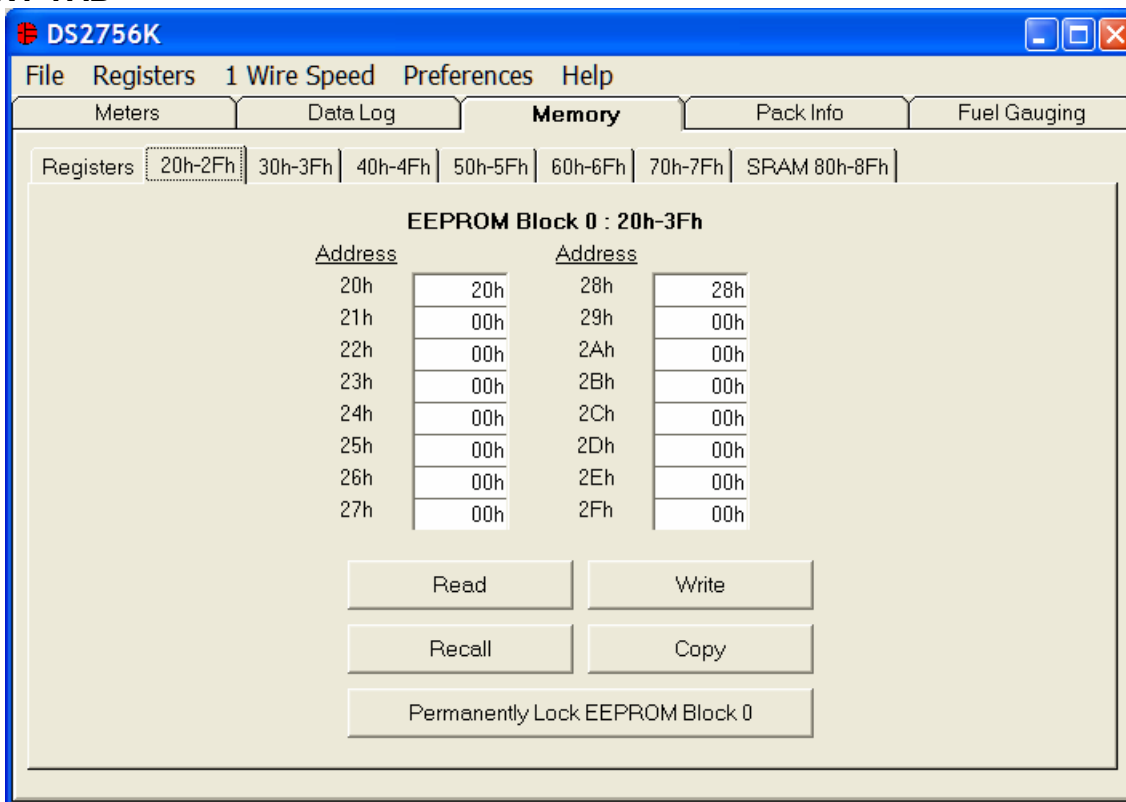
DS2756K

File Registers 1 Wire Speed Preferences Help

Meters | Data Log | Memory | Pack Info | Fuel Gauging

Registers | 20h-2Fh | 30h-3Fh | 40h-4Fh | 50h-5Fh | 60h-6Fh | 70h-7Fh | SRAM 80h-8Fh

EEPROM Block 0 : 20h-3Fh

| Address | | Address | |
|---|---|---|---|
| 20h | 20h | 28h | 28h |
| 21h | 00h | 29h | 00h |
| 22h | 00h | 2Ah | 00h |
| 23h | 00h | 2Bh | 00h |
| 24h | 00h | 2Ch | 00h |
| 25h | 00h | 2Dh | 00h |
| 26h | 00h | 2Eh | 00h |
| 27h | 00h | 2Fh | 00h |

Read Write

Recall Copy

Permanently Lock EEPROM Block 0